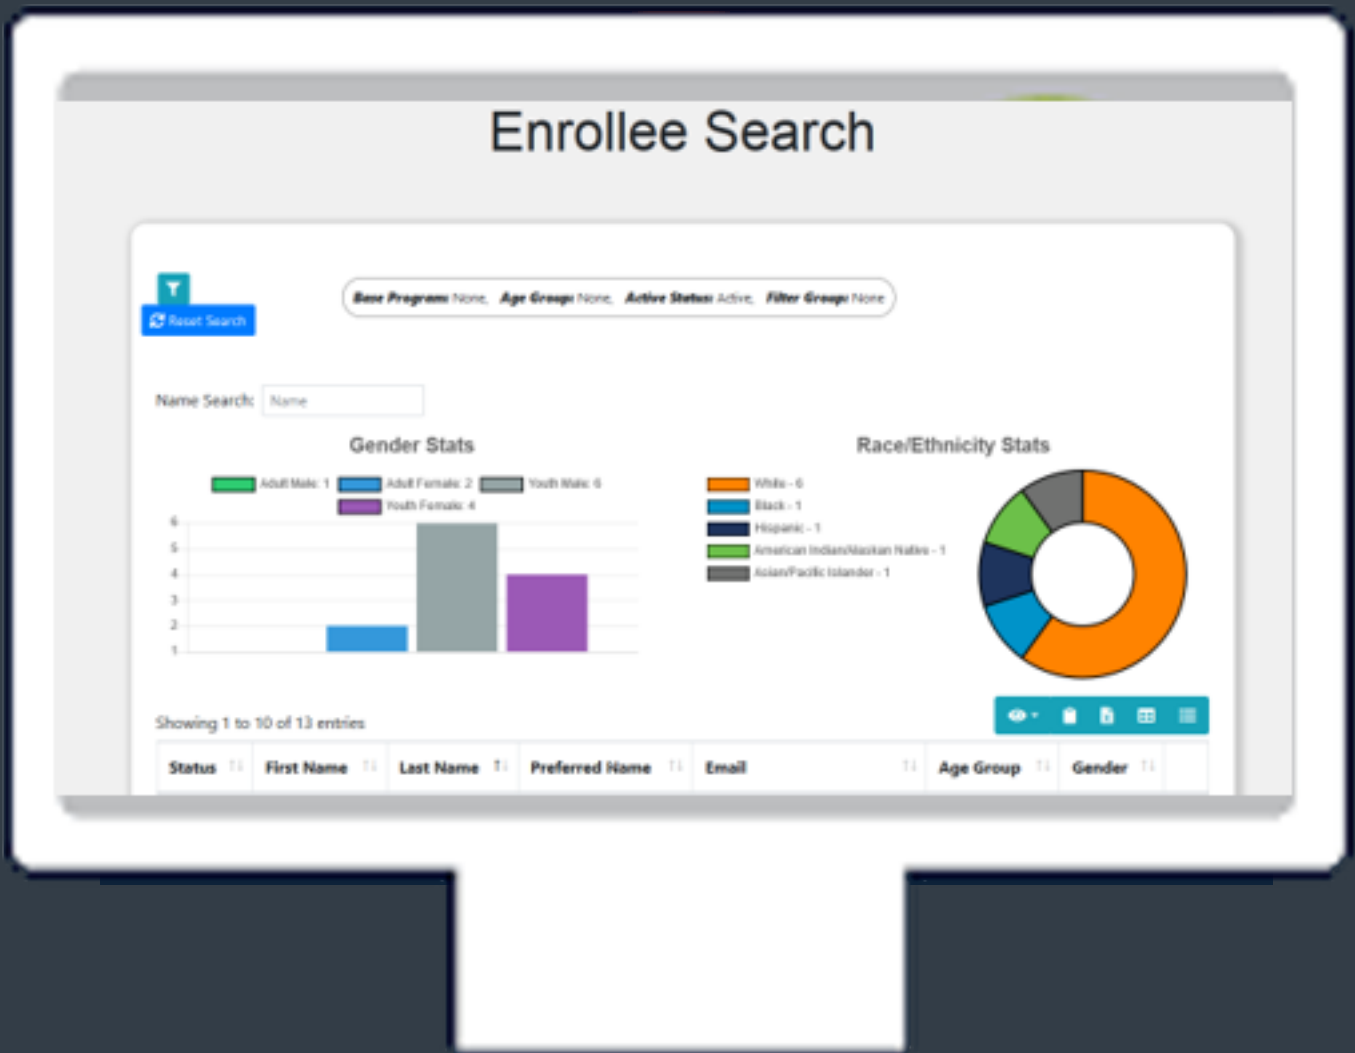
Enrollee Search

Reset Search

Base Program: None, Age Group: None, Active Status: Active, Filter Group: None

Name Search: Name

Gender Stats

Adult Male: 1 Adult Female: 2 Youth Male: 6 Youth Female: 4

6
5
4
3
2
1

Race/Ethnicity Stats

White - 6
Black - 1
Hispanic - 1
American Indian/Alaskan Native - 1
Asian/Pacific Islander - 1

Showing 1 to 10 of 13 entries

| Status | First Name | Last Name | Preferred Name | Email | Age Group | Gender |
|---|---|---|---|---|---|---|